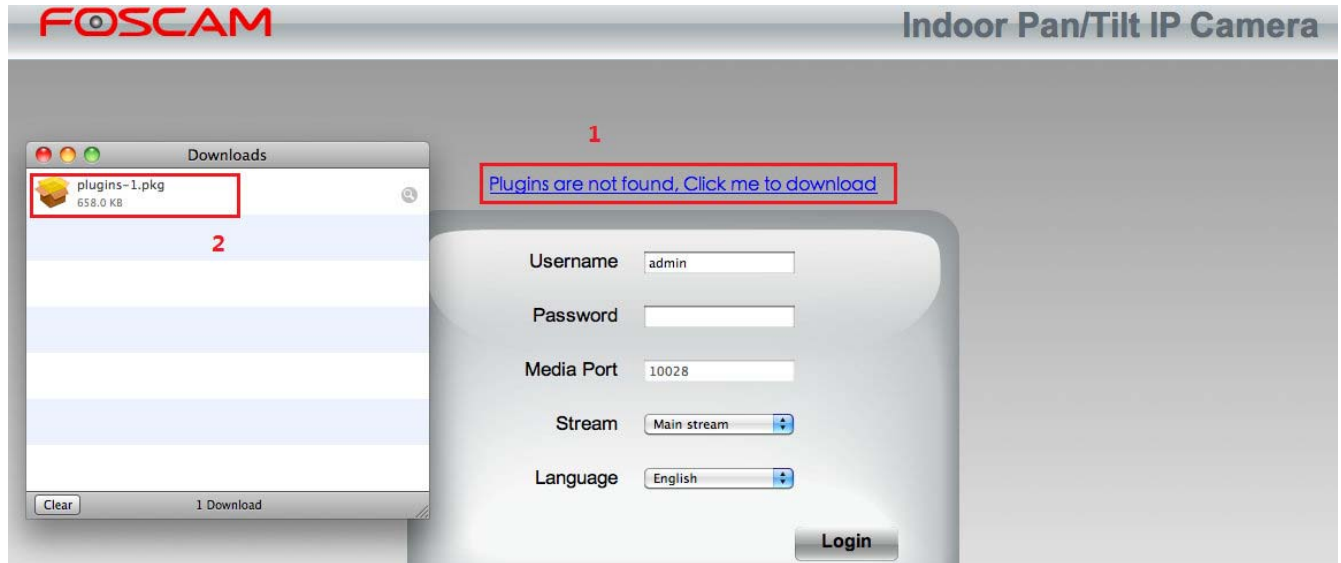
FOSCAM

Indoor Pan/Tilt IP Camera

Downloads

plugins-1.pkg
658.0 KB

2

Clear

1 Download

1

Plugins are not found, Click me to download

Username admin

Password

Media Port 10028

Stream Main stream

Language English

Login